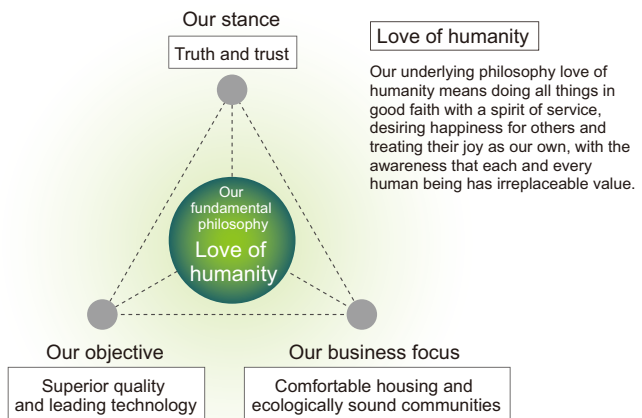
Our stance

Truth and trust

Love of humanity

Our underlying philosophy love of humanity means doing all things in good faith with a spirit of service, desiring happiness for others and treating their joy as our own, with the awareness that each and every human being has irreplaceable value.

Our fundamental philosophy

Love of humanity

Our objective

Superior quality and leading technology

Our business focus

Comfortable housing and ecologically sound communities